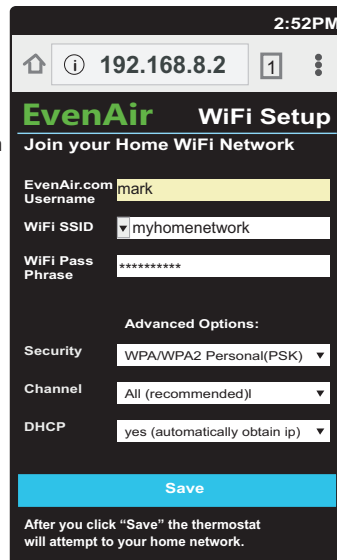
2:52PM

192.168.8.2 1

EvenAir WiFi Setup

Join your Home WiFi Network

EvenAir.com Username mark

WiFi SSID myhomenetwork

WiFi Pass Phrase **********

Advanced Options:

Security WPA/WPA2 Personal(PSK)

Channel All (recommended)l

DHCP yes (automatically obtain ip)

Save

After you click “Save” the thermostat will attempt to your home network.